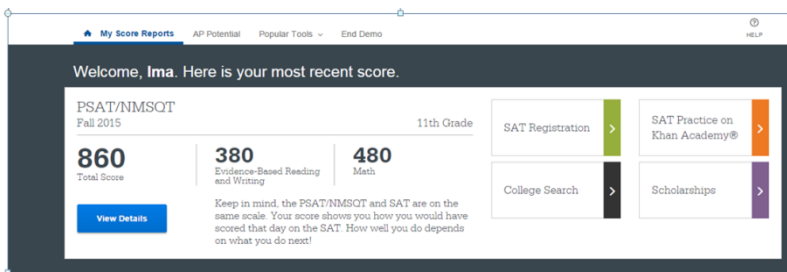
My Score Reports AP Potential Popular Tools End Demo HELP

Welcome, Ima. Here is your most recent score.

PSAT/NMSQT
Fall 2015
11th Grade

860
Total Score

380
Evidence-Based Reading and Writing

480
Math

View Details

Keep in mind, the PSAT/NMSQT and SAT are on the same scale. Your score shows you how you would have scored that day on the SAT. How well you do depends on what you do next!

SAT Registration

SAT Practice on Khan Academy®

College Search

Scholarships